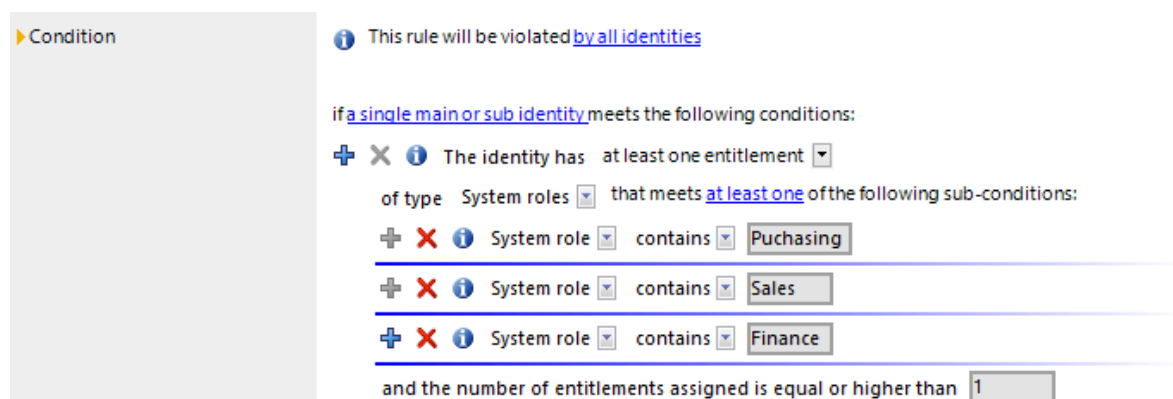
Condition

This rule will be violated by all identities

if a single main or sub identity meets the following conditions:

The identity has at least one entitlement

of type System roles that meets at least one of the following sub-conditions:

System role contains Puchasing

System role contains Sales

System role contains Finance

and the number of entitlements assigned is equal or higher than 1